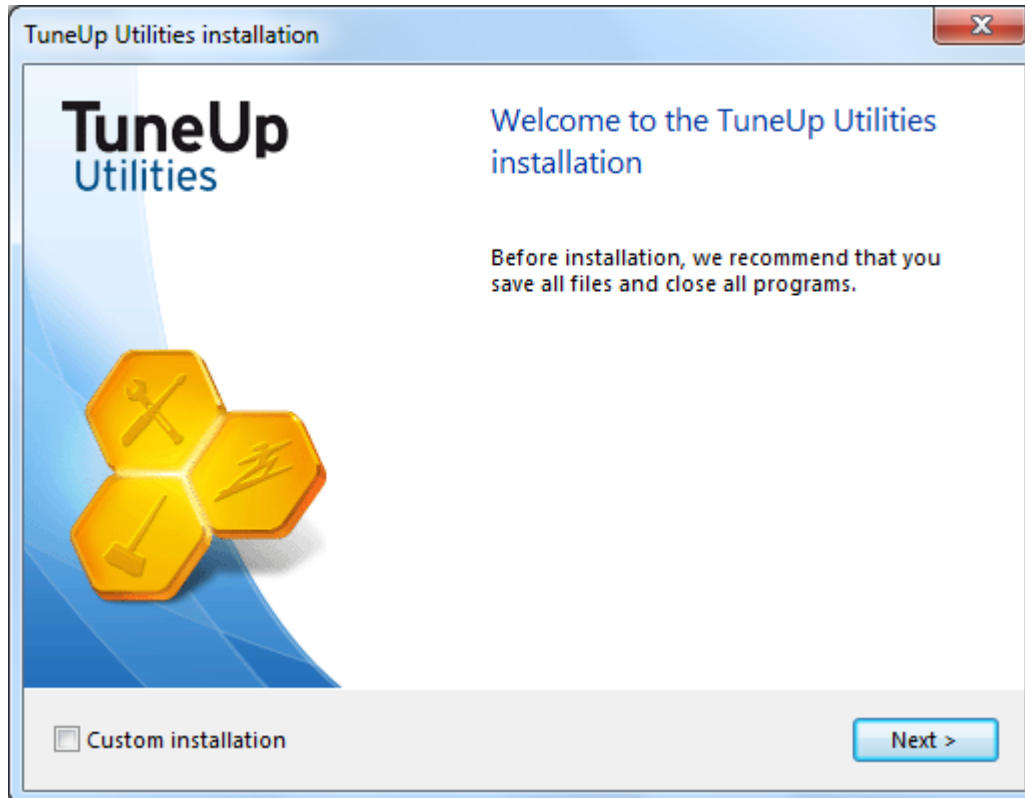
TuneUp Utilities installation

TuneUp
Utilities

Welcome to the TuneUp Utilities installation

Before installation, we recommend that you save all files and close all programs.

Custom installation

Next >